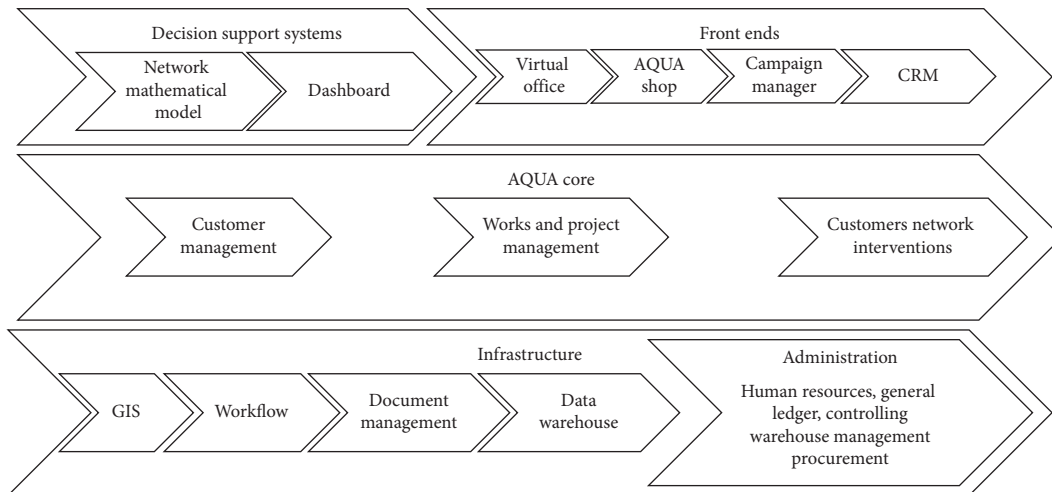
Decision support systems

Network mathematical model

Dashboard

Front ends

Virtual office

AQUA shop

Campaign manager

CRM

AQUA core

Customer management

Works and project management

Customers network interventions

Infrastructure

GIS

Workflow

Document management

Data warehouse

Administration

Human resources, general ledger, controlling warehouse management procurement